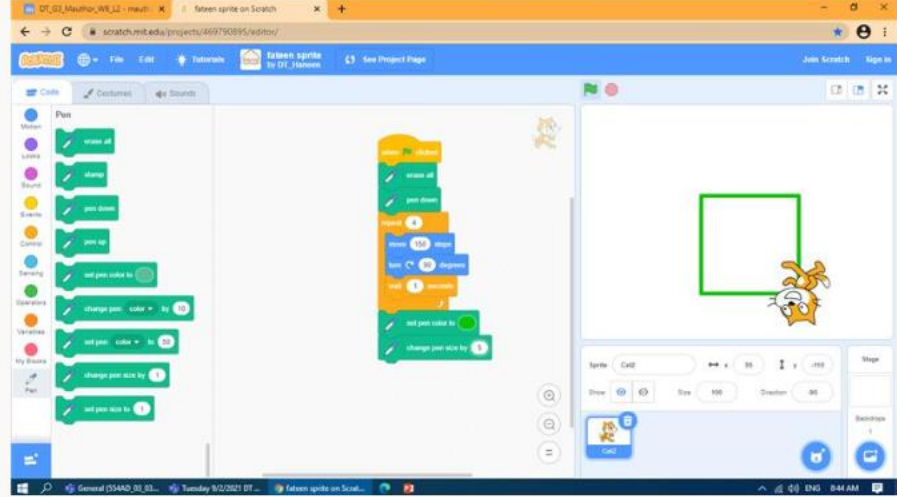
DT_G3_Mauthor_W8_L2 - mauth... ×
fateen sprite on Scratch ×
+

scratch.mit.edu/projects/469790895/editor/

File Edit Tutorials fateen sprite by DT_Haneen See Project Page Join Scratch Sign in

Code Costumes Sounds

Motion
Looks
Sound
Events
Control
Sensing
Operators
Variables
My Blocks
Pen

Pen

erase all
stamp
pen down
pen up
set pen color to
change pen color by 10
set pen color to 50
change pen size by 1
set pen size to 1

when clicked
erase all
pen down
repeat 4
move 150 steps
turn 90 degrees
wait 1 seconds
set pen color to
change pen size by 5

Sprite Cat2 x 55 y -110
Show Size 100 Direction 90

Stage

Backdrops
1

Cat2

General (554AD_03_03... Tuesday 9/2/2021 DT... fateen sprite on Scrat... ENG 8:44 AM